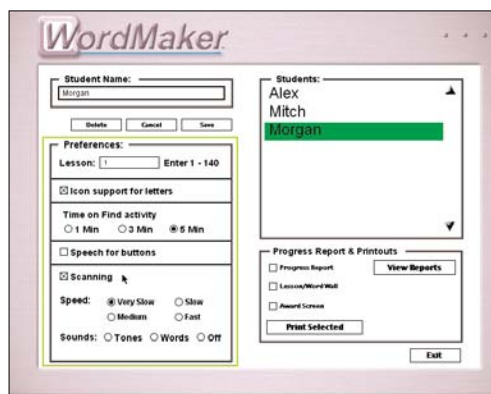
WordMaker

Student Name:
Morgan

Delete Cancel Save

Preferences:
Lesson: 1 Enter 1 - 140

☒ Icon support for letters

Time on Find activity
○ 1 Min ○ 3 Min ◉ 5 Min

☐ Speech for buttons

☒ Scanning

Speed: ◉ Very Slow ○ Slow
○ Medium ○ Fast

Sounds: ○ Tones ○ Words ○ Off

Students:
Alex
Mitch
Morgan

Progress Report & Printouts
☐ Progress Report
View Reports
☐ Lesson/Word Wall
☐ Award Screen
Print Selected

Exit